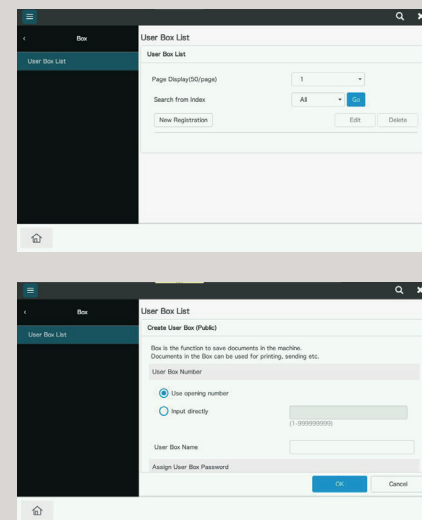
Box

User Box List

User Box List

User Box List

Page Display(50/page)

1

Search from Index

All

Go

New Registration

Edit

Delete

Box

User Box List

User Box List

Create User Box (Public)

Box is the function to save documents in the machine.
Documents in the Box can be used for printing, sending etc.

User Box Number

Use opening number

Input directly

(1-999999999)

User Box Name

Assign User Box Password

OK

Cancel